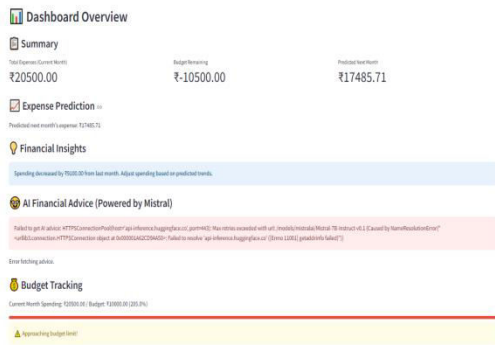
Dashboard Overview

Summary

Total Expenses (Current Month)
₹20500.00

Budget Remaining
₹-10500.00

Predicted Next Month
₹17485.71

Expense Prediction

Predicted next month's expense: ₹17485.71

Financial Insights

Spending decreased by ₹5100.00 from last month. Adjust spending based on predicted trends.

AI Financial Advice (Powered by Mistral)

Failed to get AI advice: HTTPSConnectionPool(host='api-inference.huggingface.co', port=443): Max retries exceeded with url: /models/mistralai/Mistral-7B-Instruct-v0.1 (Caused by NameResolutionError("<urllib3.connection.HTTPSConnection object at 0x000001A62CD9A650>: Failed to resolve 'api-inference.huggingface.co' ([Errno 11001] getaddrinfo failed)"))

Error fetching advice.

Budget Tracking

Current Month Spending: ₹20500.00 / Budget: ₹10000.00 (205.0%)

Approaching budget limit!